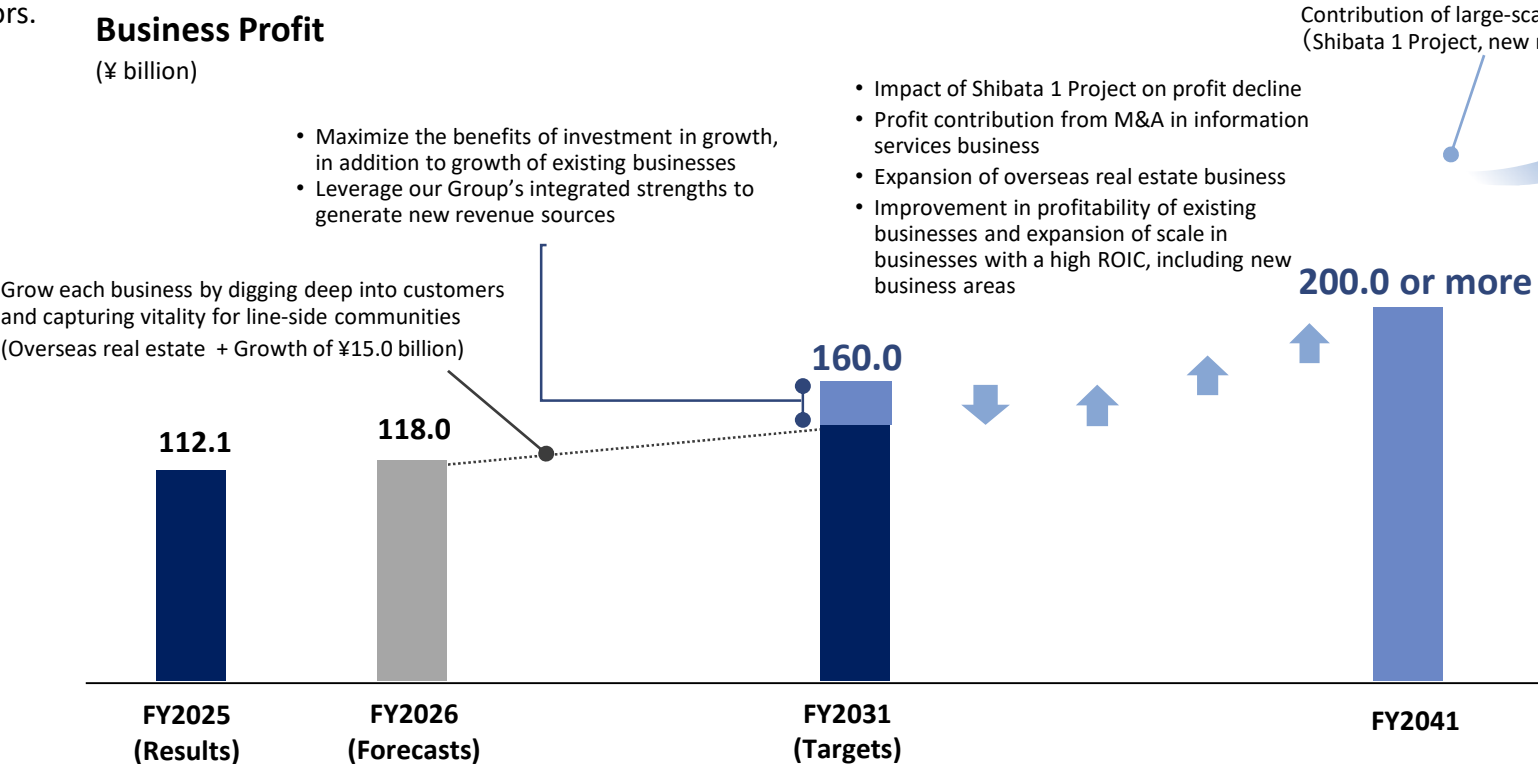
ors.

**Business Profit**

(¥ billion)

Contribution of large-sca
（Shibata 1 Project, new r

• Impact of Shibata 1 Project on profit decline
• Profit contribution from M&A in information services business
• Expansion of overseas real estate business
• Improvement in profitability of existing businesses and expansion of scale in businesses with a high ROIC, including new business areas

• Maximize the benefits of investment in growth, in addition to growth of existing businesses
• Leverage our Group’s integrated strengths to generate new revenue sources

Grow each business by digging deep into customers and capturing vitality for line-side communities
(Overseas real estate + Growth of ¥15.0 billion)

200.0 or more

160.0

112.1

118.0

FY2025
(Results)

FY2026
(Forecasts)

FY2031
(Targets)

FY2041